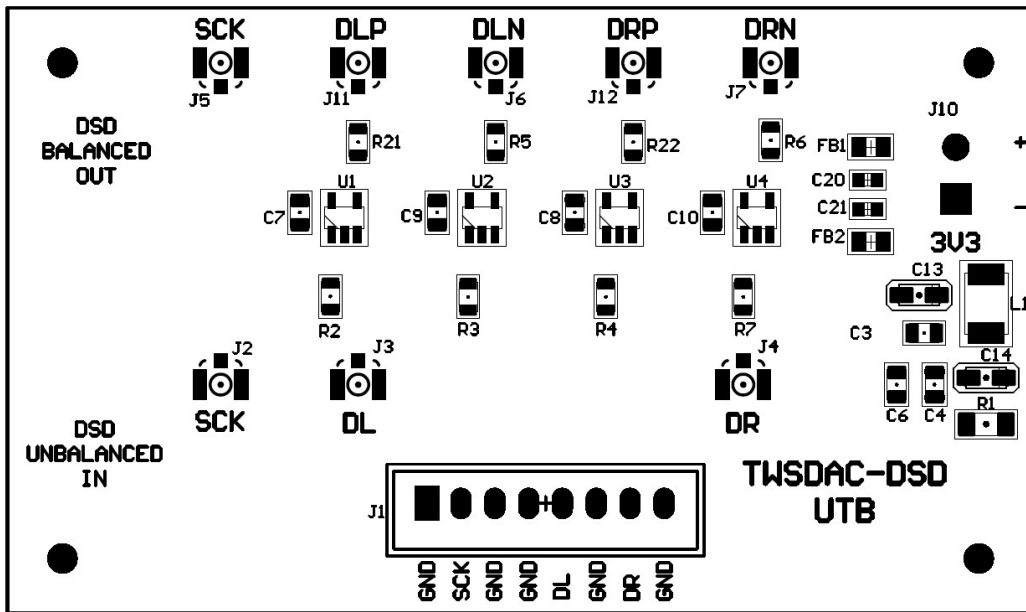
SCK DLP DLN DRP DRN

J5 J11 J6 J12 J7

DSD BALANCED OUT

R21 R5 R22 R6

J10

FB1 +

C20

C21 −

FB2

U1 U2 U3 U4

C7 C9 C8 C10

3V3

C13

L1

R2 R3 R4 R7

C3

J2 J3 J4

C14

SCK DL DR

C6 C4 R1

DSD UNBALANCED IN

TWSDAC-DSD UTB

J1

GND SCK GND GND DL GND DR GND